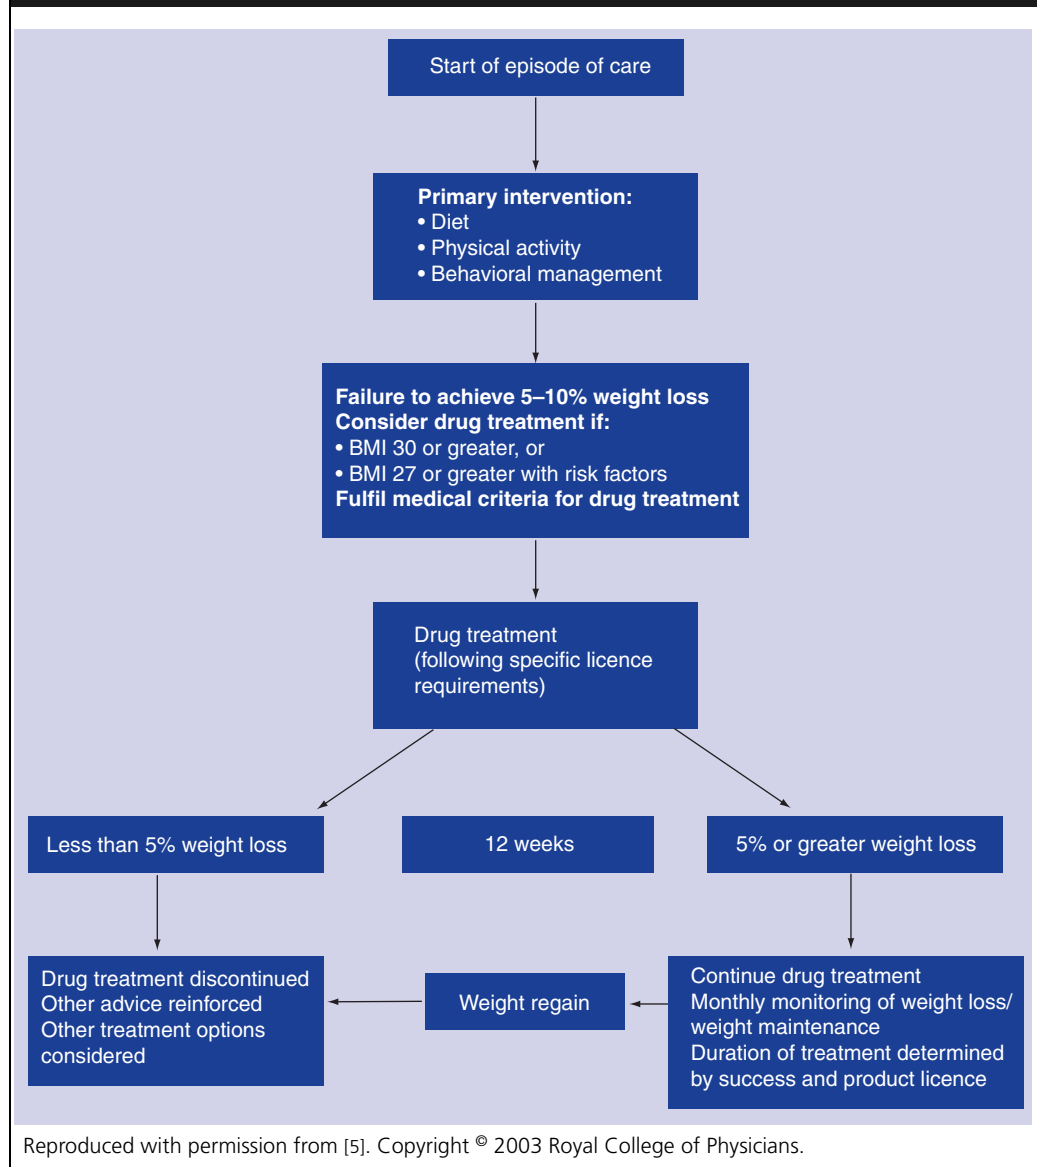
Start of episode of care

**Primary intervention:**
• Diet
• Physical activity
• Behavioral management

**Failure to achieve 5–10% weight loss**
**Consider drug treatment if:**
• BMI 30 or greater, or
• BMI 27 or greater with risk factors
**Fulfil medical criteria for drug treatment**

Drug treatment
(following specific licence requirements)

Less than 5% weight loss

12 weeks

5% or greater weight loss

Drug treatment discontinued
Other advice reinforced
Other treatment options considered

Weight regain

Continue drug treatment
Monthly monitoring of weight loss/ weight maintenance
Duration of treatment determined by success and product licence

Reproduced with permission from [5]. Copyright © 2003 Royal College of Physicians.